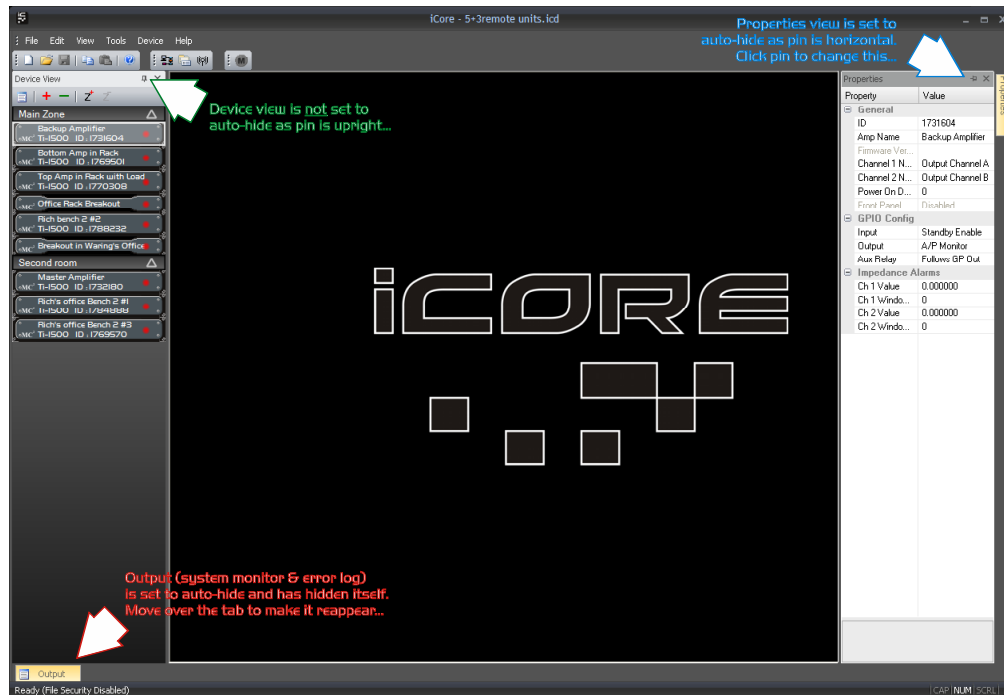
iCore - 5+3remote units.icd

File Edit View Tools Device Help

Properties view is set to auto-hide as pin is horizontal. Click pin to change this...

Device View

Device view is not set to auto-hide as pin is upright...

Main Zone

Backup Amplifier
Ti-1500 ID :1731604

Bottom Amp in Rack
Ti-1500 ID :1769501

Top Amp in Rack with Load
Ti-1500 ID :1770308

Office Rack Breakout

Rich bench 2 #2
Ti-1500 ID :1788232

Breakout in Waring's Office

Second room

Master Amplifier
Ti-1500 ID :1732180

Rich's office Bench 2 #1
Ti-1500 ID :1784888

Rich's office Bench 2 #3
Ti-1500 ID :1769570

iCORE

Properties

| Property | Value |
|---|---|
| General | |
| ID | 1731604 |
| Amp Name | Backup Amplifier |
| Firmware Ver... | |
| Channel 1 N... | Output Channel A |
| Channel 2 N... | Output Channel B |
| Power On D... | 0 |
| Front Panel | Disabled |
| GPIO Config | |
| Input | Standby Enable |
| Output | A/P Monitor |
| Aux Relay | Follows GP Out |
| Impedance Alarms | |
| Ch 1 Value | 0.000000 |
| Ch 1 Windo... | 0 |
| Ch 2 Value | 0.000000 |
| Ch 2 Windo... | 0 |

Output (system monitor & error log) is set to auto-hide and has hidden itself. Move over the tab to make it reappear...

Output

Ready (File Security Disabled)

CAP NUM SCRL